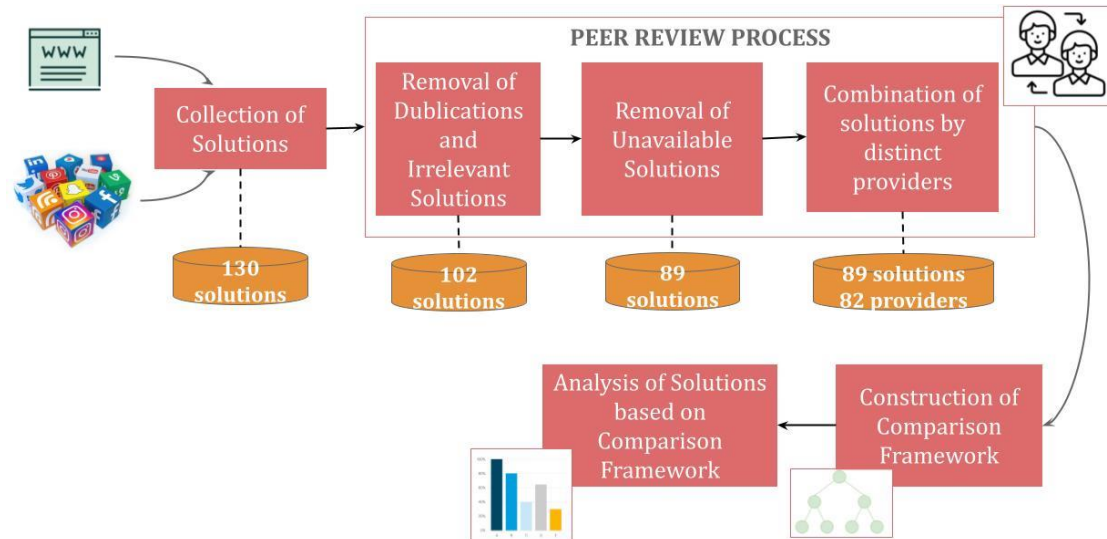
WWW

Collection of Solutions

130 solutions

PEER REVIEW PROCESS

Removal of Dublications and Irrelevant Solutions

102 solutions

Removal of Unavailable Solutions

89 solutions

Combination of solutions by distinct providers

89 solutions 82 providers

Construction of Comparison Framework

Analysis of Solutions based on Comparison Framework